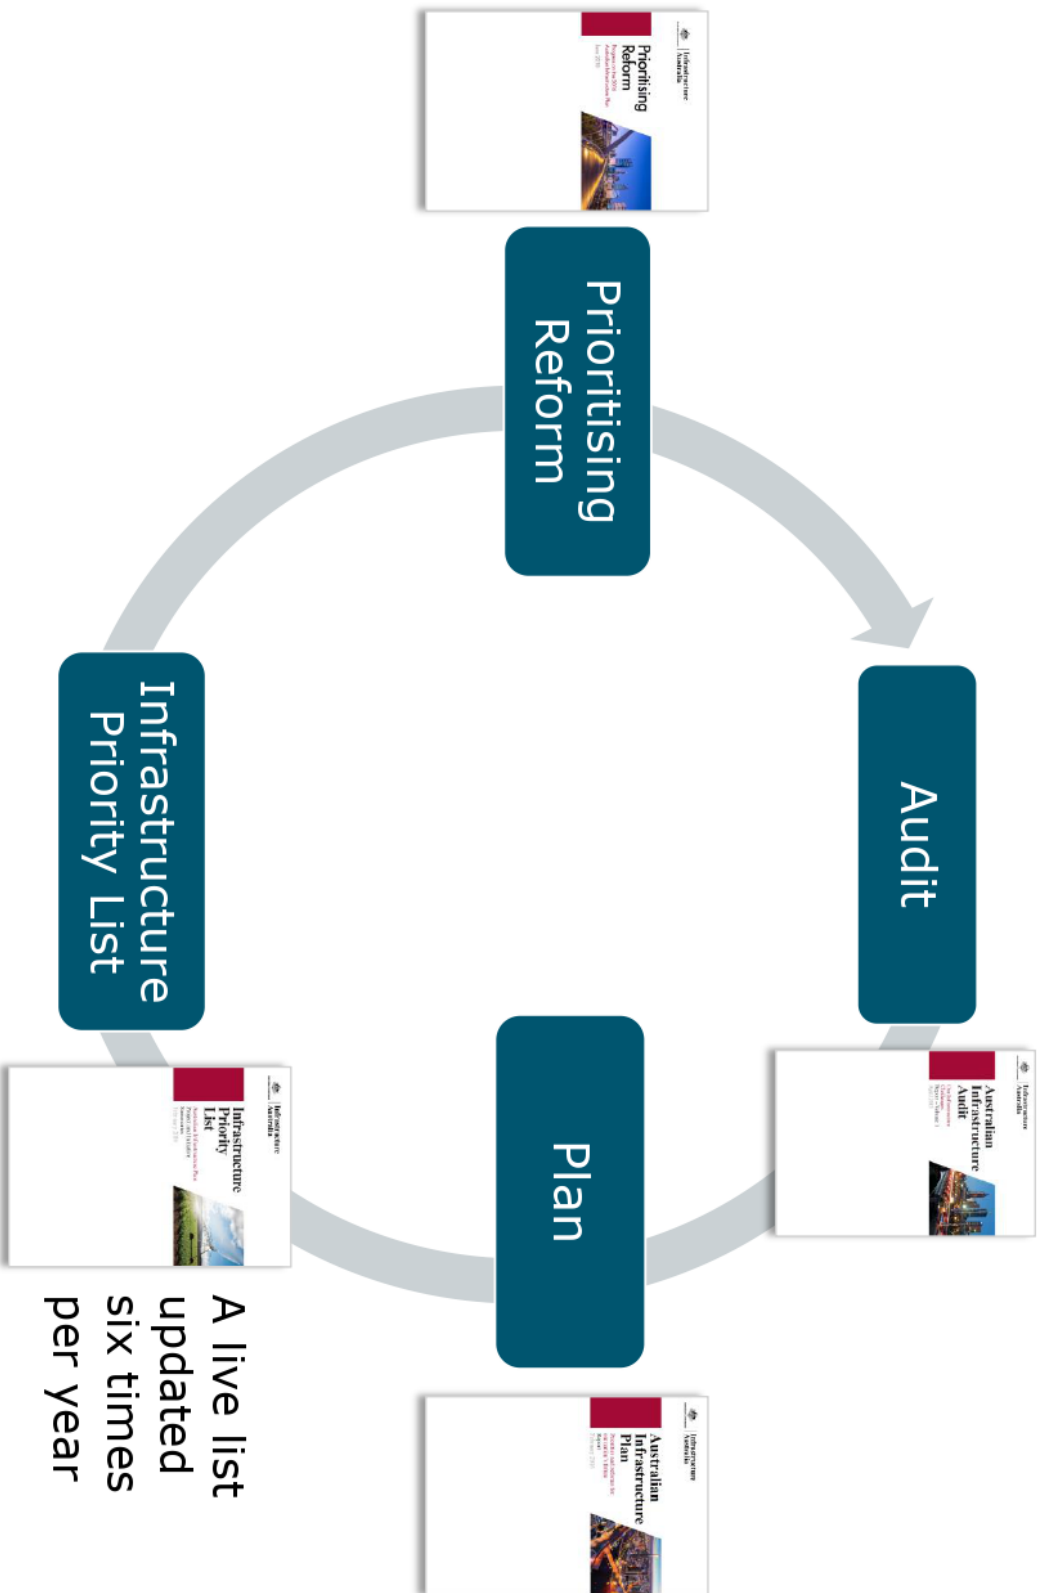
Infrastructure Australia

Prioritising Reform

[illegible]

Prioritising Reform

Audit

Infrastructure Australia

Australian Infrastructure Audit

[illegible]

Plan

Infrastructure Australia

Australian Infrastructure Plan

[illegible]

Infrastructure Priority List

Infrastructure Australia

Infrastructure Priority List

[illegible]

A live list updated six times per year